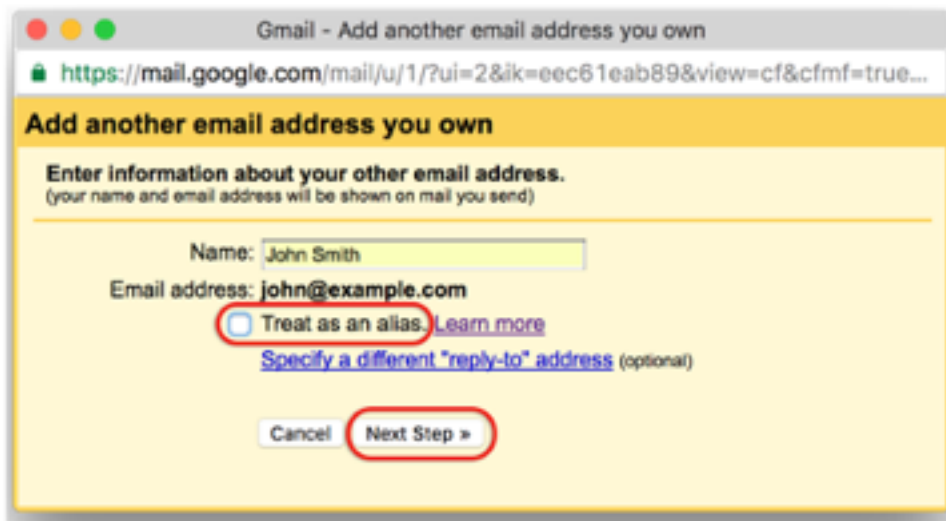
Gmail - Add another email address you own

https://mail.google.com/mail/u/1/?ui=2&ik=eec61eab89&view=cf&cfmf=true...

Add another email address you own

Enter information about your other email address.
(your name and email address will be shown on mail you send)

Name: John Smith

Email address: john@example.com

Treat as an alias. Learn more

Specify a different "reply-to" address (optional)

Cancel Next Step »